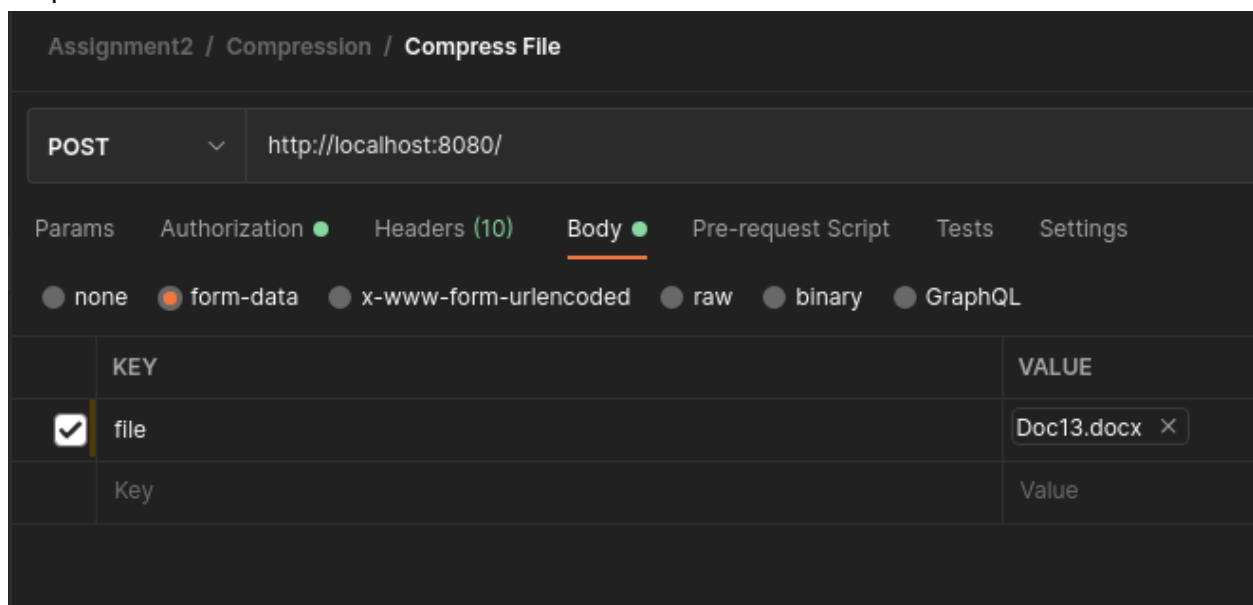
Assignment2 / Compression / Compress File

POST http://localhost:8080/

Params Authorization Headers (10) Body Pre-request Script Tests Settings

none form-data x-www-form-urlencoded raw binary GraphQL

| | KEY | VALUE |
|---|---|---|
| ☑ | file | Doc13.docx × |
| | Key | Value |